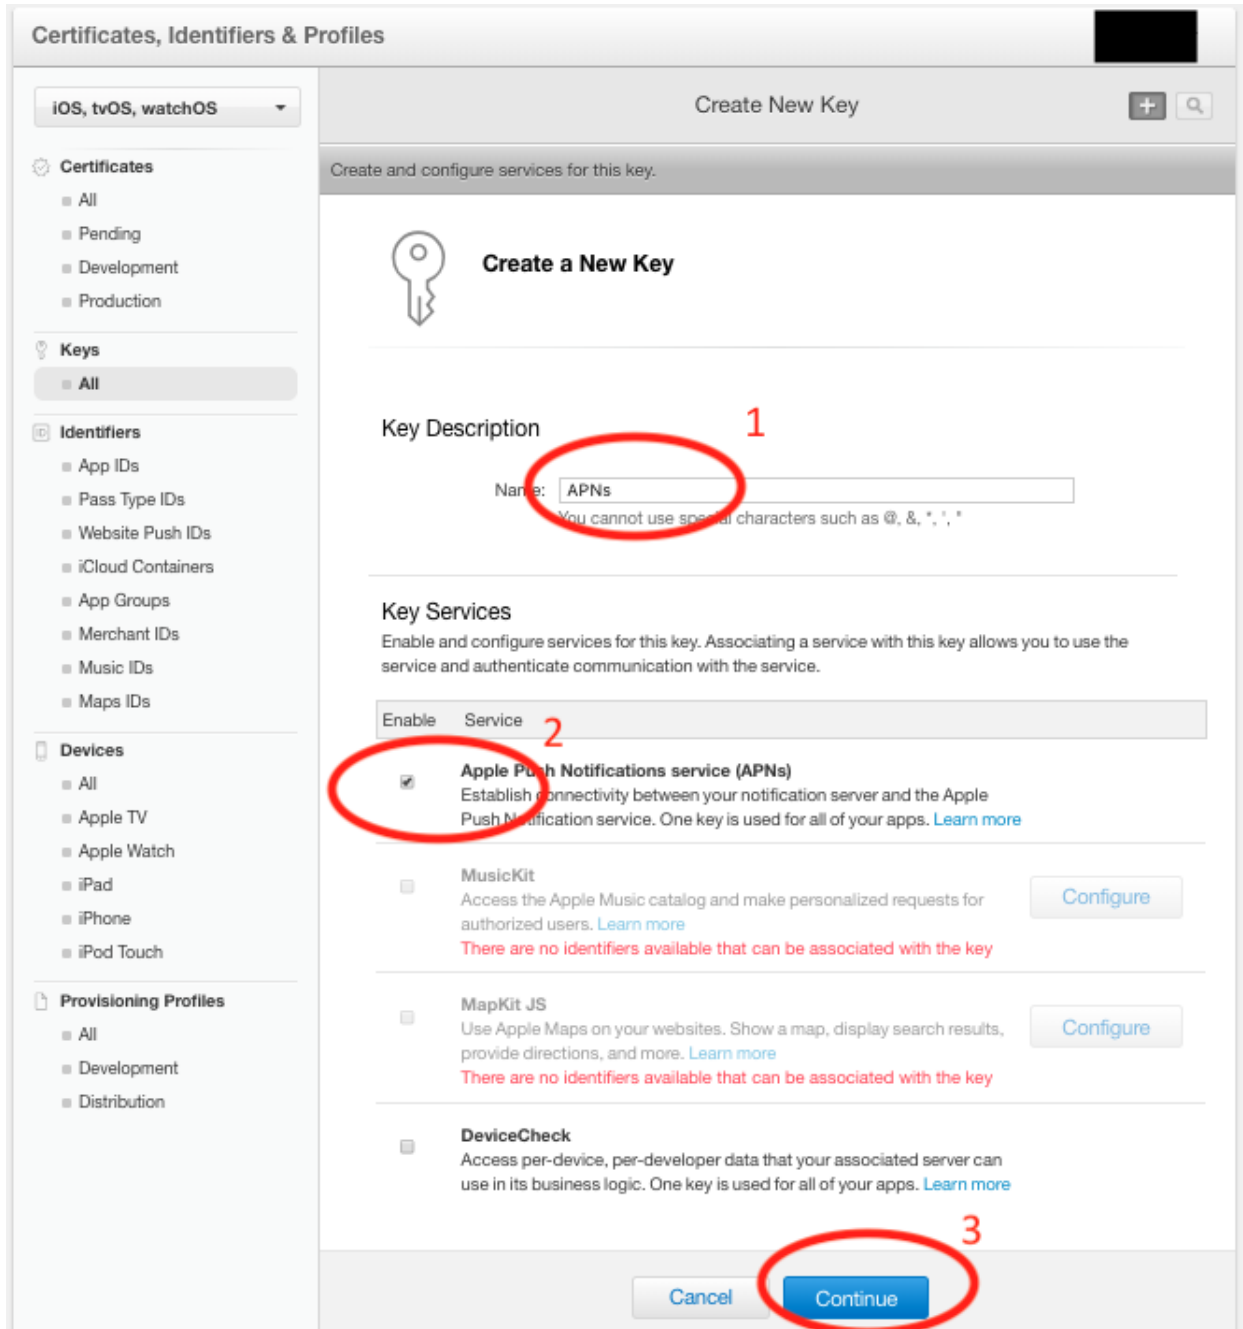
Certificates, Identifiers & Profiles

iOS, tvOS, watchOS

Certificates
All
Pending
Development
Production

Keys
All

Identifiers
App IDs
Pass Type IDs
Website Push IDs
iCloud Containers
App Groups
Merchant IDs
Music IDs
Maps IDs

Devices
All
Apple TV
Apple Watch
iPad
iPhone
iPod Touch

Provisioning Profiles
All
Development
Distribution

Create New Key

Create and configure services for this key.

Create a New Key

Key Description 1

Na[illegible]e: APNs
You cannot use spe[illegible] characters such as @, &, *, ', "

Key Services
Enable and configure services for this key. Associating a service with this key allows you to use the service and authenticate communication with the service.

Enable Service 2

Apple Pu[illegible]h Notifications service (APNs)
Establish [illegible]onnectivity between your notification server and the Apple Push N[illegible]fication service. One key is used for all of your apps. Learn more

MusicKit
Access the Apple Music catalog and make personalized requests for authorized users. Learn more
There are no identifiers available that can be associated with the key
Configure

MapKit JS
Use Apple Maps on your websites. Show a map, display search results, provide directions, and more. Learn more
There are no identifiers available that can be associated with the key
Configure

DeviceCheck
Access per-device, per-developer data that your associated server can use in its business logic. One key is used for all of your apps. Learn more

3
Cancel Continue